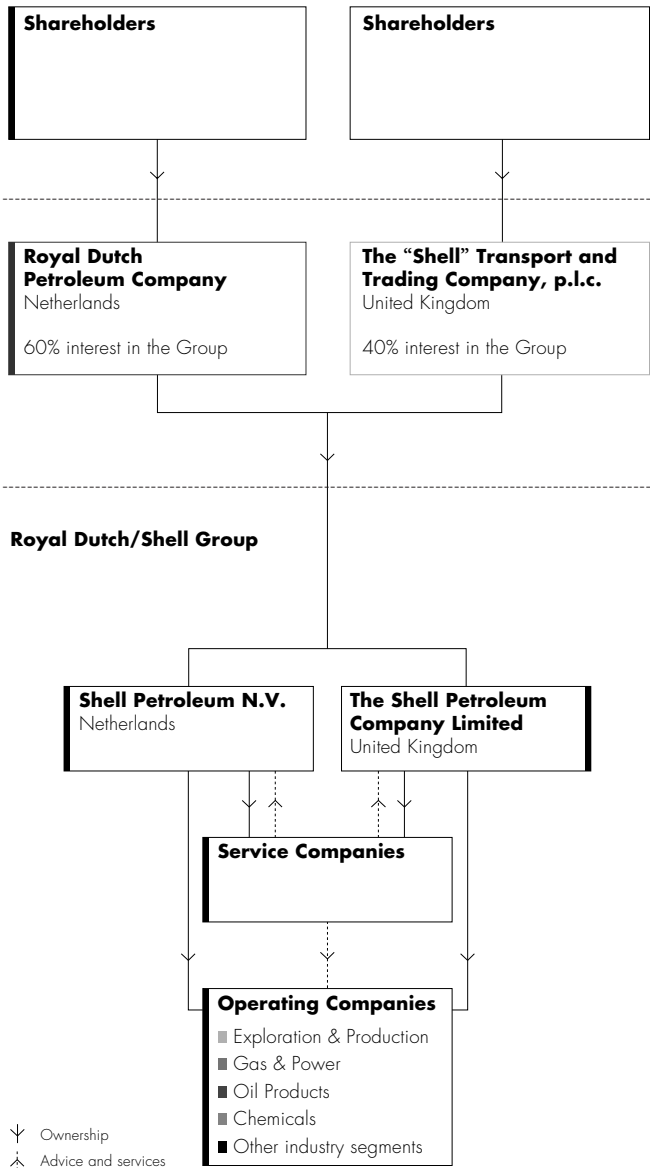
Shareholders

Shareholders

Royal Dutch Petroleum Company
Netherlands

60% interest in the Group

The "Shell" Transport and Trading Company, p.l.c.
United Kingdom

40% interest in the Group

Royal Dutch/Shell Group

Shell Petroleum N.V.
Netherlands

The Shell Petroleum Company Limited
United Kingdom

Service Companies

Operating Companies
Exploration & Production
Gas & Power
Oil Products
Chemicals
Other industry segments

Ownership
Advice and services